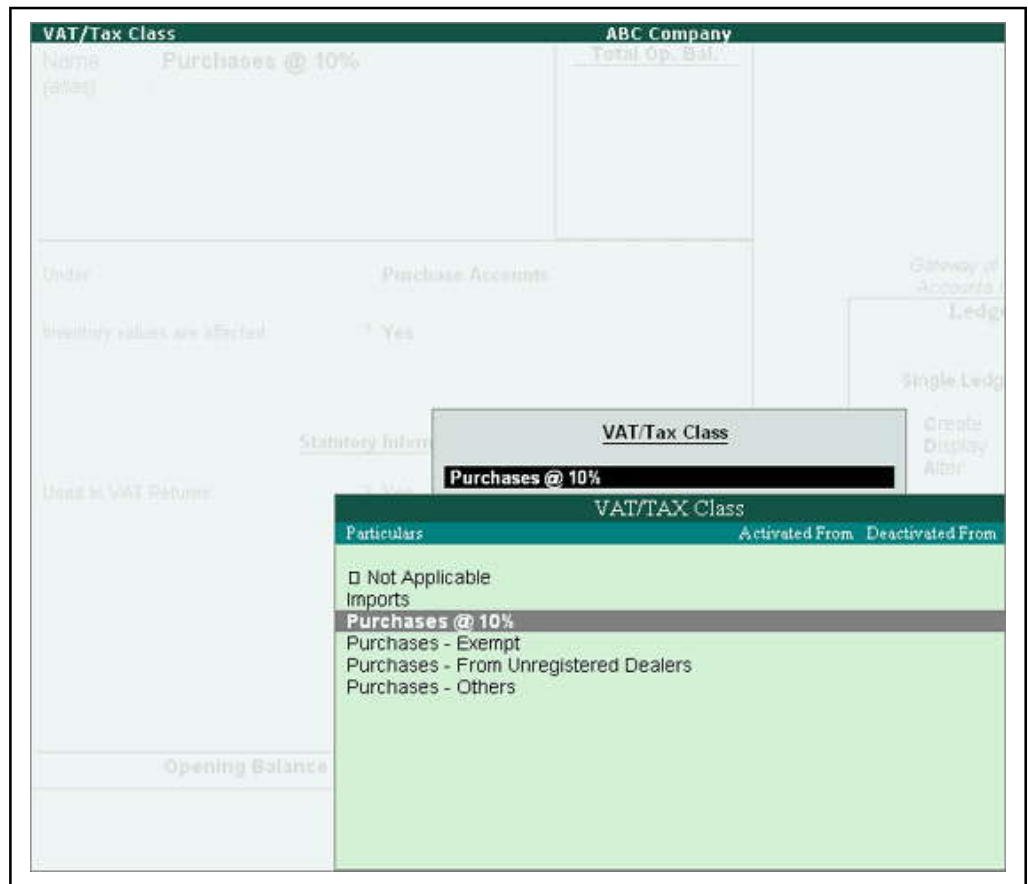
VAT/Tax Class

ABC Company

Name : Purchases @ 10%
(alias) :

Total Op. Bal.

Under : Purchase Accounts

Inventory values are affected ? Yes

Statutory Inform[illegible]

Used in VAT Returns ? Yes

Gateway of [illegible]
Accounts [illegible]

Ledg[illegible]

Single Ledg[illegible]

Create
Display
Alter

VAT/Tax Class

Purchases @ 10%

VAT/TAX Class

| Particulars | Activated From | Deactivated From |
|---|---|---|
| ◘ Not Applicable | | |
| Imports | | |
| Purchases @ 10% | | |
| Purchases - Exempt | | |
| Purchases - From Unregistered Dealers | | |
| Purchases - Others | | |

Opening Balance